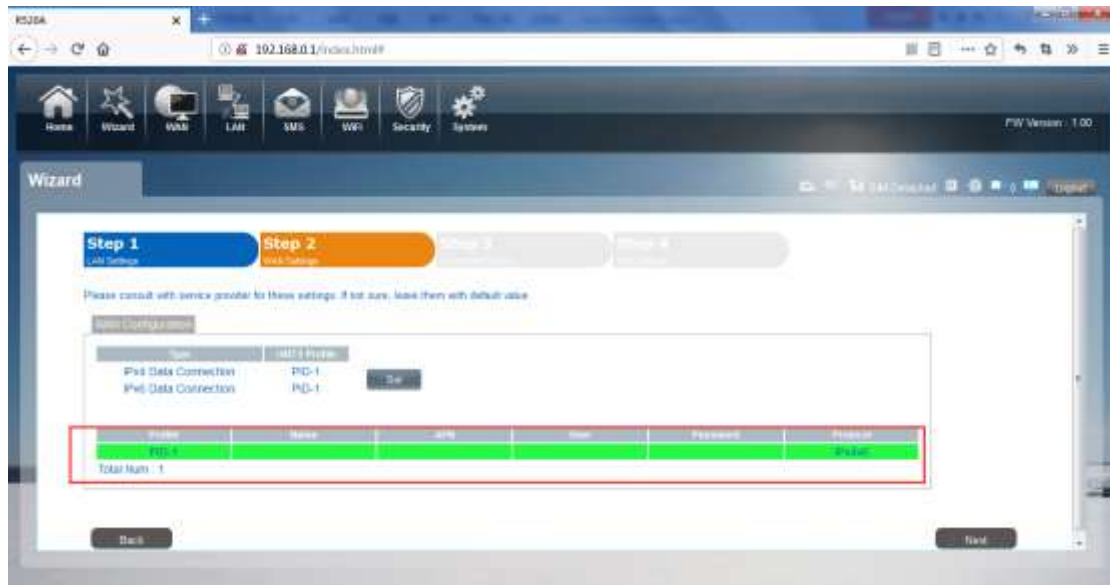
RS20A

192.168.0.1/index.html#

Home Wizard WAN LAN SMS WiFi Security System

FW Version : 1.00

Wizard

SIM Detected

Logout

Step 1
LAN Settings

Step 2
WAN Settings

Step 3

Step 4

Please consult with service provider for these settings. If not sure, leave them with default value.

WAN Configuration

| Type | LTE Profile |
|---|---|
| IPv4 Data Connection | PID-1 |
| IPv6 Data Connection | PID-1 |

Set

| Profile | Name | APN | User | Password | Protocol |
|---|---|---|---|---|---|
| PID-1 | | | | | IPv4v6 |

Total Num : 1

Back

Next